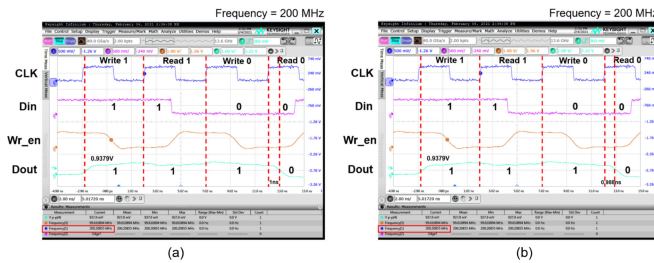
Frequency = 200 MHz

CLK
Din
Wr_en
Dout

File Control Setup Display Trigger Measure/Mark Math Analyze Utilities Demos Help

Write 1 Read 1 Write 0 Read 0

1 1 0 0

0.9379V

1 1 1 0

(a)

Frequency = 200 MHz

CLK
Din
Wr_en
Dout

File Control Setup Display Trigger Measure/Mark Math Analyze Utilities Demos Help

Write 1 Read 1 Write 0 Read 0

1 1 0 0

0.9379V

1 1 1 0

0.988ns

(b)